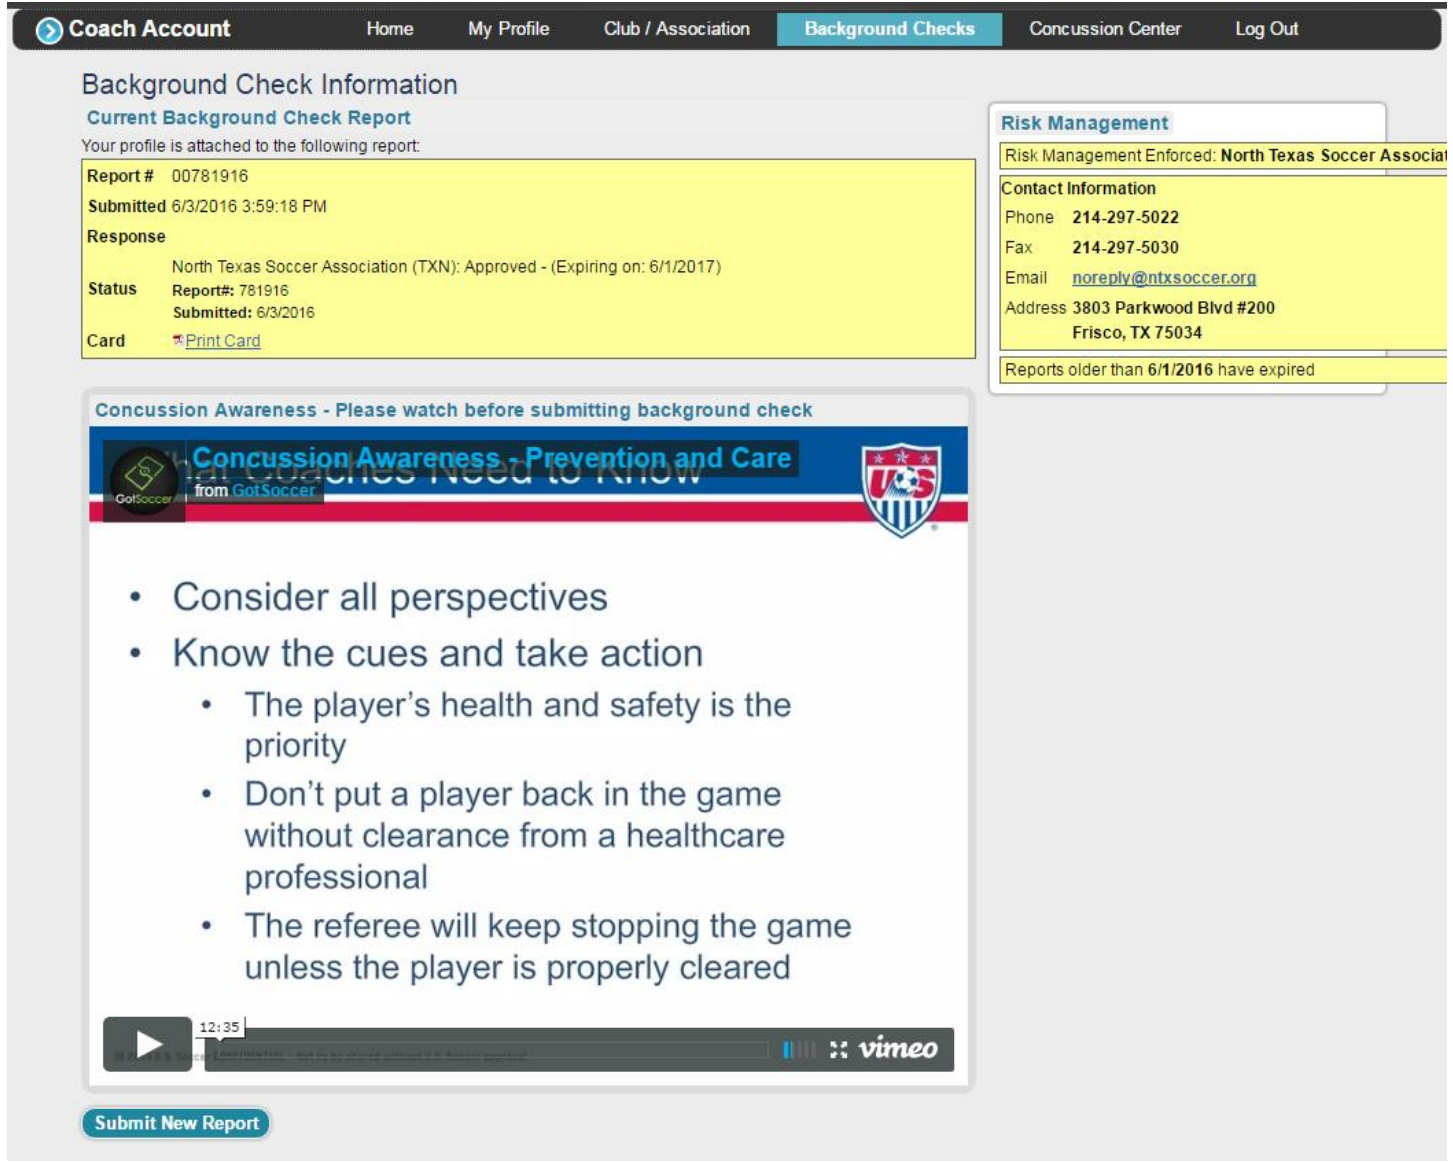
Coach Account | Home | My Profile | Club / Association | Background Checks | Concussion Center | Log Out

Background Check Information

Current Background Check Report

Your profile is attached to the following report:

Report # 00781916

Submitted 6/3/2016 3:59:18 PM

Response

Status North Texas Soccer Association (TXN): Approved - (Expiring on: 6/1/2017)
Report#: 781916
Submitted: 6/3/2016

Card Print Card

Risk Management

Risk Management Enforced: North Texas Soccer Associat

Contact Information

Phone 214-297-5022

Fax 214-297-5030

Email noreply@ntxsoccer.org

Address 3803 Parkwood Blvd #200
Frisco, TX 75034

Reports older than 6/1/2016 have expired

Concussion Awareness - Please watch before submitting background check

Concussion Awareness - Prevention and Care

from GotSoccer

GotSoccer

What Coaches Need to Know

• Consider all perspectives
• Know the cues and take action
• The player's health and safety is the priority
• Don't put a player back in the game without clearance from a healthcare professional
• The referee will keep stopping the game unless the player is properly cleared

12:35

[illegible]

vimeo

Submit New Report